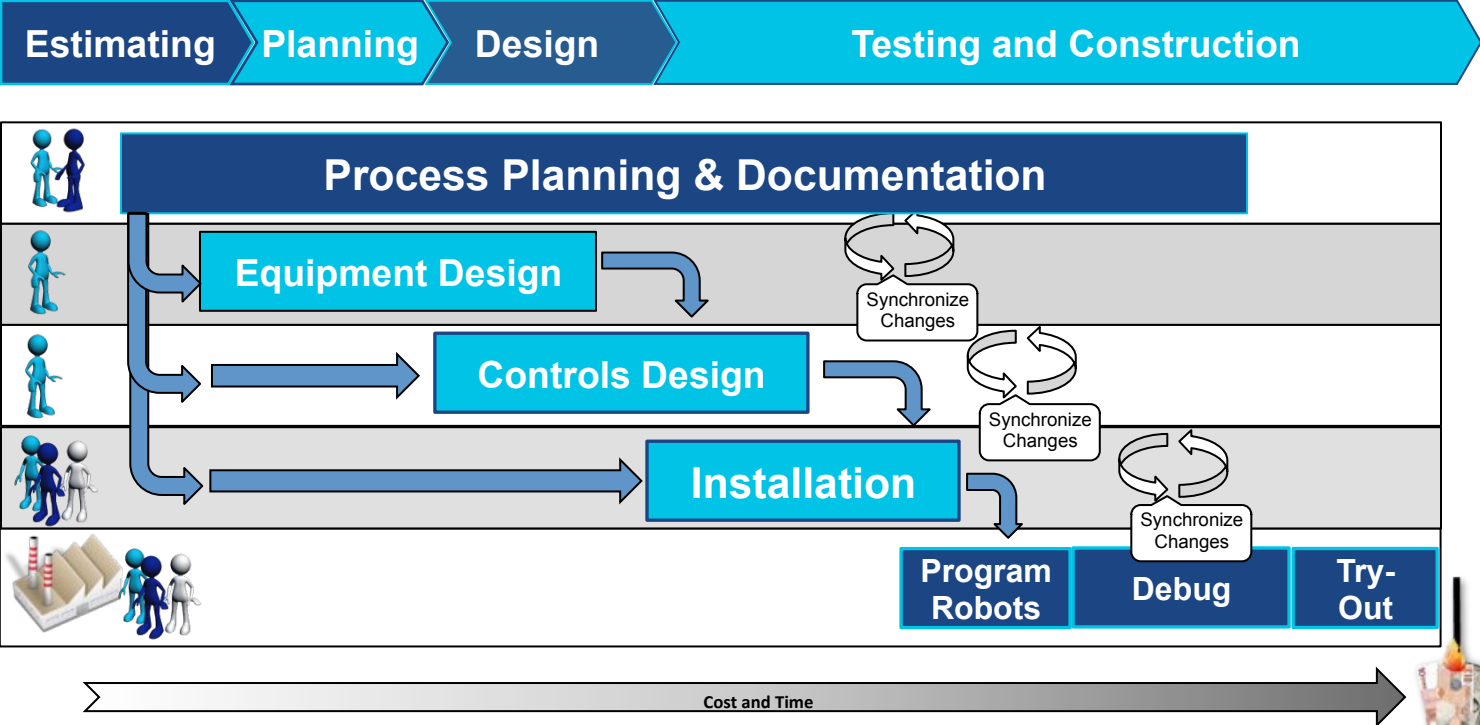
Estimating Planning Design Testing and Construction

Process Planning & Documentation

Equipment Design

Synchronize Changes

Controls Design

Synchronize Changes

Installation

Synchronize Changes

Program Robots

Debug

Try-Out

Cost and Time